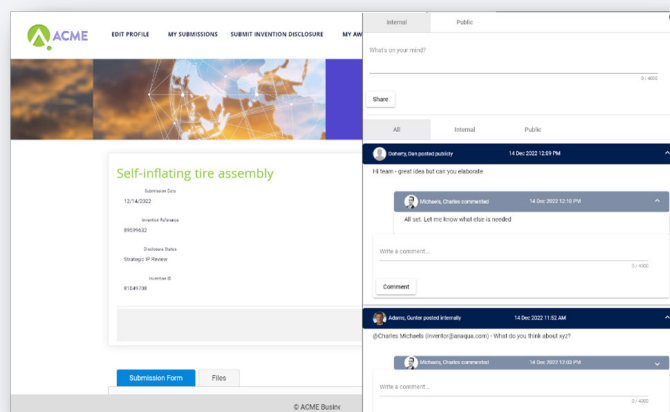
ACME

EDIT PROFILE MY SUBMISSIONS SUBMIT INVENTION DISCLOSURE MY AW

Self-inflating tire assembly

Submission Date
12/14/2022

Invention Reference
89599632

Disclosure Status
Strategic IP Review

Invention ID
81049739

Submission Form Files

© ACME Busin

Internal Public

What's on your mind?

0 / 4000

Share

All Internal Public

Doherty, Dan posted publicly 14 Dec 2022 12:09 PM

Hi team - great idea but can you elaborate

Michaels, Charles commented 14 Dec 2022 12:10 PM

All set. Let me know what else is needed

Write a comment...

0 / 4000

Comment

Adams, Gunter posted internally 14 Dec 2022 11:52 AM

@Charles Michaels (inventor@anaqua.com) - What do you think about xyz?

Michaels, Charles commented 14 Dec 2022 12:03 PM

Write a comment...

0 / 4000